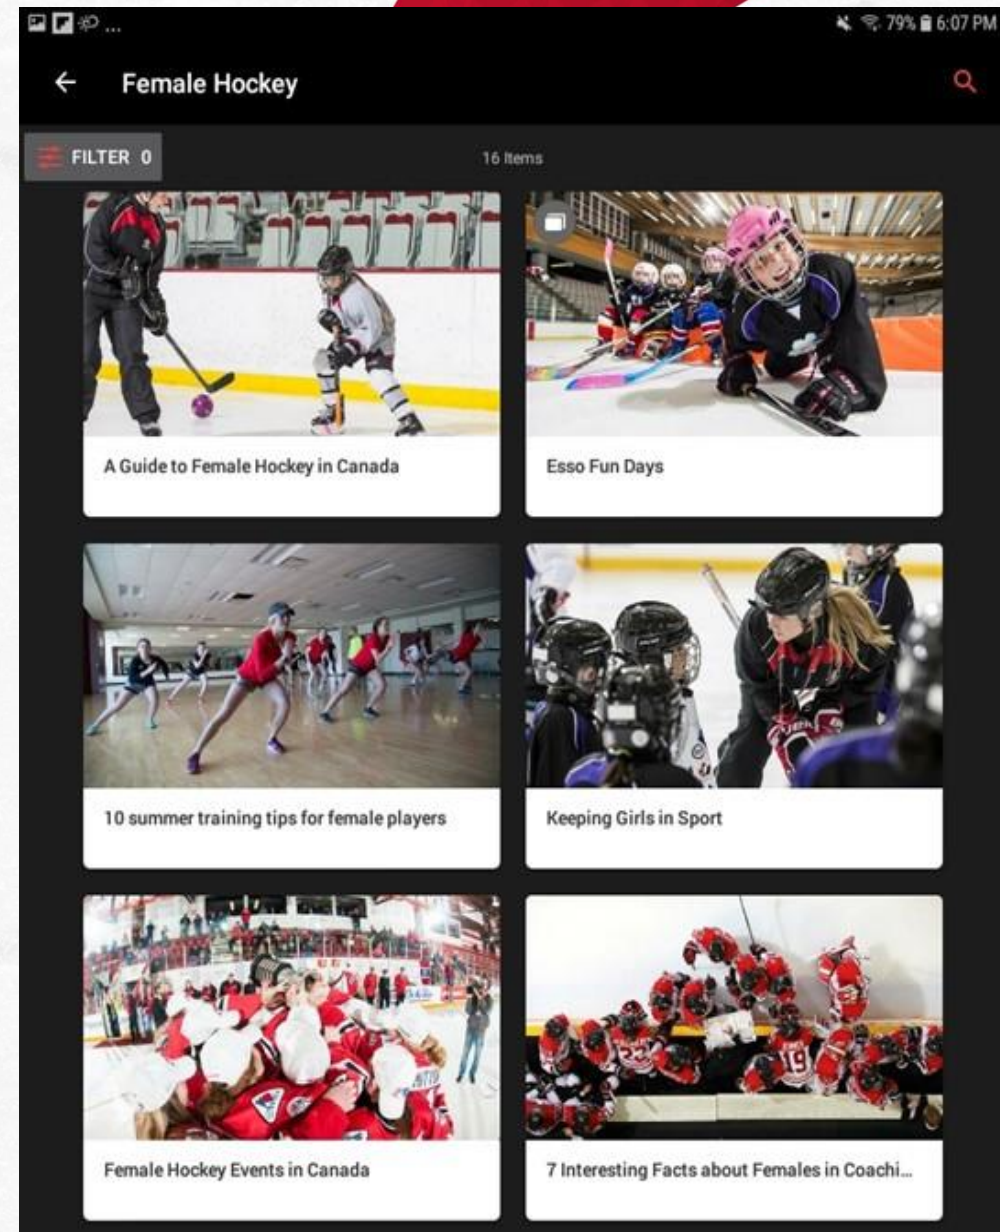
79% 6:07 PM

Female Hockey

FILTER 0

16 Items

A Guide to Female Hockey in Canada

Esso Fun Days

10 summer training tips for female players

Keeping Girls in Sport

Female Hockey Events in Canada

7 Interesting Facts about Females in Coachi...